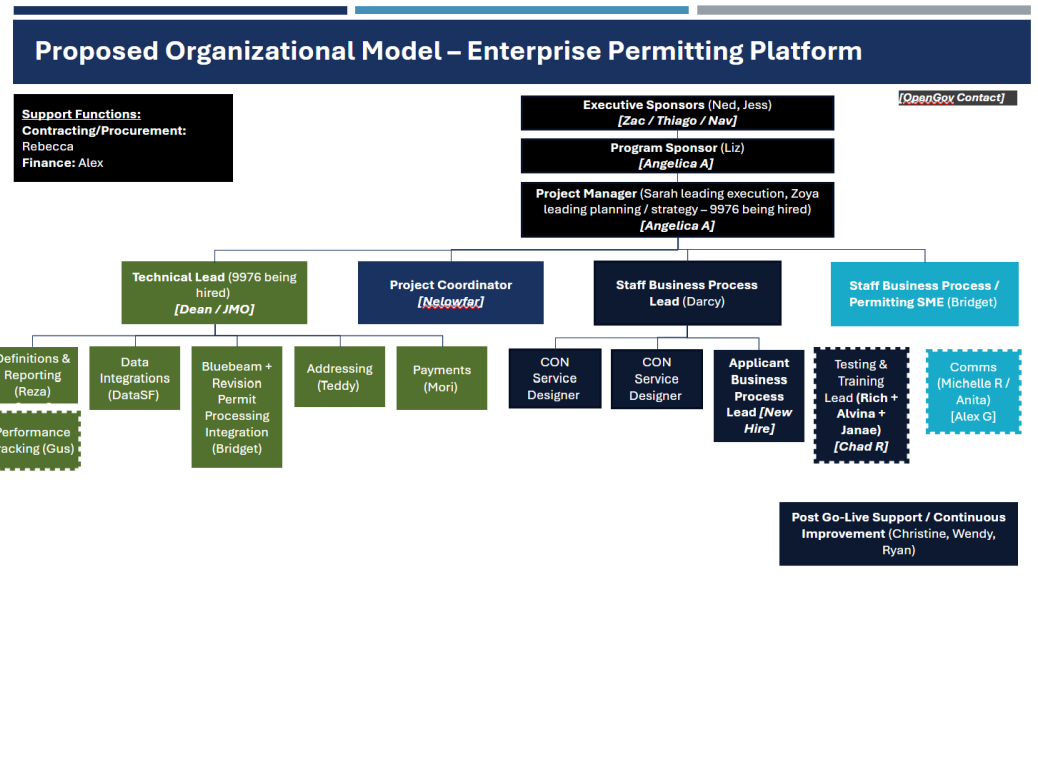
Proposed Organizational Model – Enterprise Permitting Platform

Support Functions:
Contracting/Procurement: Rebecca
Finance: Alex

[OpenGov Contact]

Executive Sponsors (Ned, Jess)
[Zac / Thiago / Nav]

Program Sponsor (Liz)
[Angelica A]

Project Manager (Sarah leading execution, Zoya leading planning / strategy – 9976 being hired)
[Angelica A]

Technical Lead (9976 being hired)
[Dean / JMO]

Project Coordinator
[Nelowfar]

Staff Business Process Lead (Darcy)

Staff Business Process / Permitting SME (Bridget)

Definitions & Reporting (Reza)

Performance Tracking (Gus)

Data Integrations (DataSF)

Bluebeam + Revision Permit Processing Integration (Bridget)

Addressing (Teddy)

Payments (Mori)

CON Service Designer

CON Service Designer

Applicant Business Process Lead [New Hire]

Testing & Training Lead (Rich + Alvina + Janae)
[Chad R]

Comms (Michelle R / Anita)
[Alex G]

Post Go-Live Support / Continuous Improvement (Christine, Wendy, Ryan)